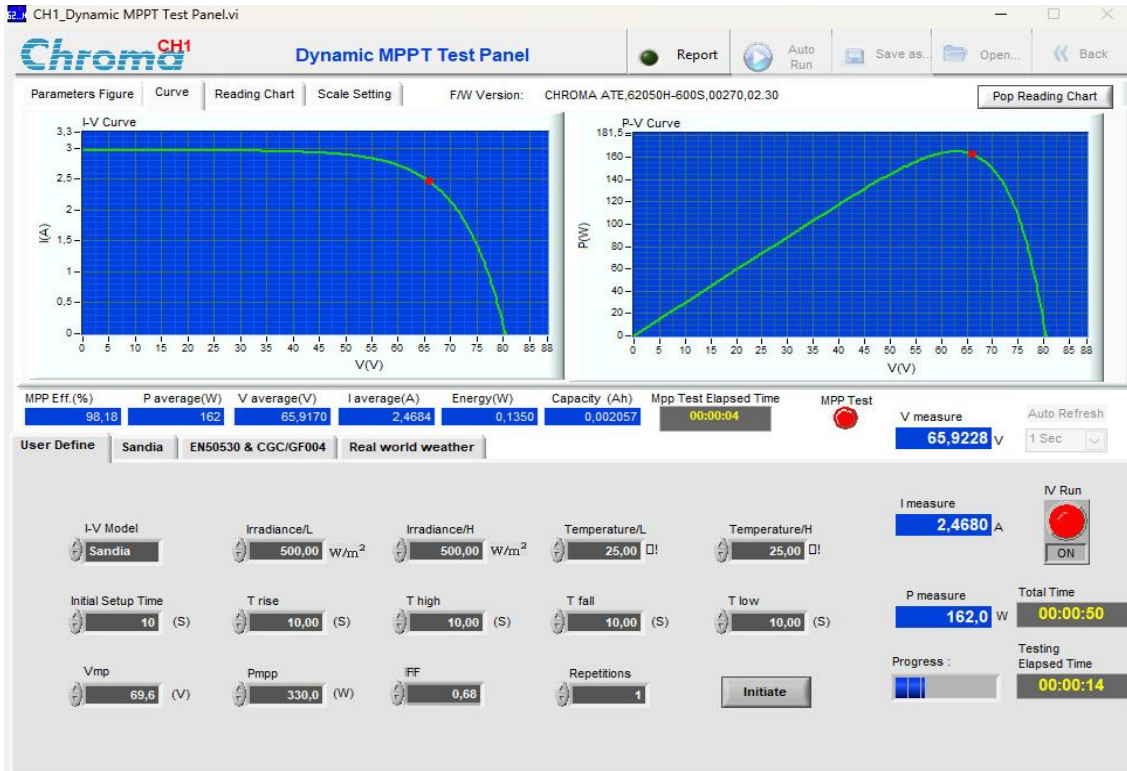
CH1_Dynamic MPPT Test Panel.vi

Chroma CH1

Dynamic MPPT Test Panel

Report

Auto Run

Save as...

Open...

Back

Parameters Figure | Curve | Reading Chart | Scale Setting

F/W Version: CHROMA ATE,62050H-600S,00270,02.30

Pop Reading Chart

I-V Curve

3,3 3 2,5 2 1,5 1 0,5 0

I(A)

0 5 10 15 20 25 30 35 40 45 50 55 60 65 70 75 80 85 88

V(V)

P-V Curve

181,5 160 140 120 100 80 60 40 20 0

P(W)

0 5 10 15 20 25 30 35 40 45 50 55 60 65 70 75 80 85 88

V(V)

MPP Eff.(%) 98,18

P average(W) 162

V average(V) 65,9170

I average(A) 2,4684

Energy(W) 0,1350

Capacity (Ah) 0,002057

Mpp Test Elapsed Time 00:00:04

MPP Test

V measure 65,9228 V

Auto Refresh 1 Sec

User Define | Sandia | EN50530 & CGC/GF004 | Real world weather

I-V Model Sandia

Irradiance/L 500,00 W/m$^2$

Irradiance/H 500,00 W/m$^2$

Temperature/L 25,00 □!

Temperature/H 25,00 □!

I measure 2,4680 A

IV Run ON

Initial Setup Time 10 (S)

T rise 10,00 (S)

T high 10,00 (S)

T fall 10,00 (S)

T low 10,00 (S)

P measure 162,0 W

Total Time 00:00:50

Vmp 69,6 (V)

Pmpp 330,0 (W)

FF 0,68

Repetitions 1

Initiate

Progress :

Testing Elapsed Time 00:00:14